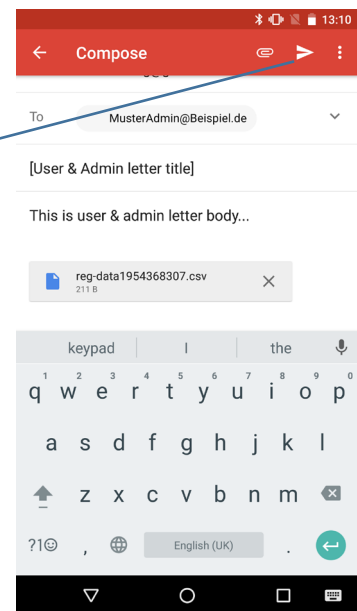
13:10

Compose

To MusterAdmin@Beispiel.de

[User & Admin letter title]

This is user & admin letter body...

reg-data1954368307.csv
211 B

keypad | I | the

1 2 3 4 5 6 7 8 9 0
q w e r t y u i o p
a s d f g h j k l
z x c v b n m
?1☺ , English (UK) .